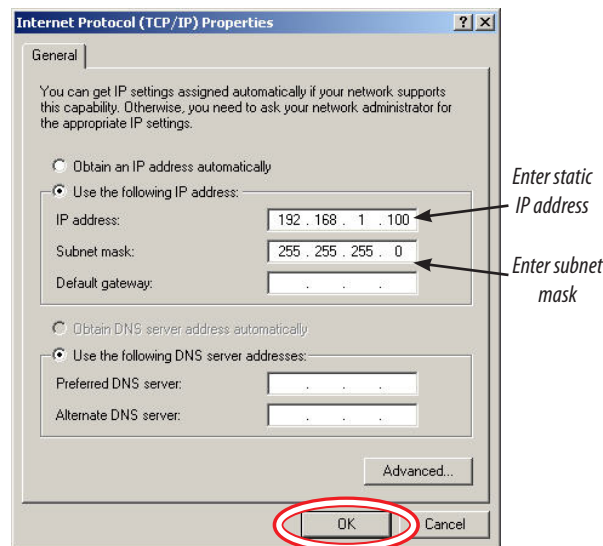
Internet Protocol (TCP/IP) Properties ? ×

General

You can get IP settings assigned automatically if your network supports this capability. Otherwise, you need to ask your network administrator for the appropriate IP settings.

Obtain an IP address automatically

Use the following IP address:

IP address: 192 . 168 . 1 . 100

Subnet mask: 255 . 255 . 255 . 0

Default gateway: . . .

Obtain DNS server address automatically

Use the following DNS server addresses:

Preferred DNS server: . . .

Alternate DNS server: . . .

Advanced...

OK Cancel

Enter static IP address

Enter subnet mask